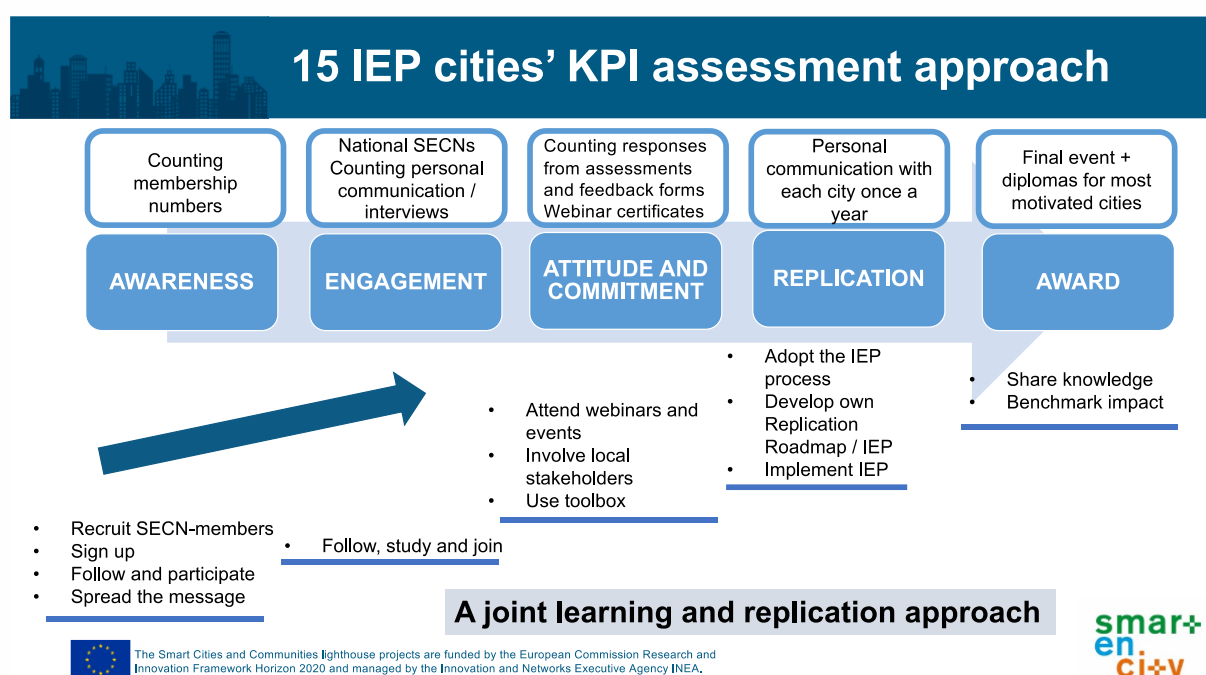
15 IEP cities' KPI assessment approach

Counting membership numbers

National SECNs Counting personal communication / interviews

Counting responses from assessments and feedback forms Webinar certificates

Personal communication with each city once a year

Final event + diplomas for most motivated cities

AWARENESS

ENGAGEMENT

ATTITUDE AND COMMITMENT

REPLICATION

AWARD

- Recruit SECN-members
- Sign up
- Follow and participate
- Spread the message

- Follow, study and join

- Attend webinars and events
- Involve local stakeholders
- Use toolbox

- Adopt the IEP process
- Develop own Replication Roadmap / IEP
- Implement IEP

- Share knowledge
- Benchmark impact

A joint learning and replication approach

smart en city

The Smart Cities and Communities lighthouse projects are funded by the European Commission Research and Innovation Framework Horizon 2020 and managed by the Innovation and Networks Executive Agency INEA.